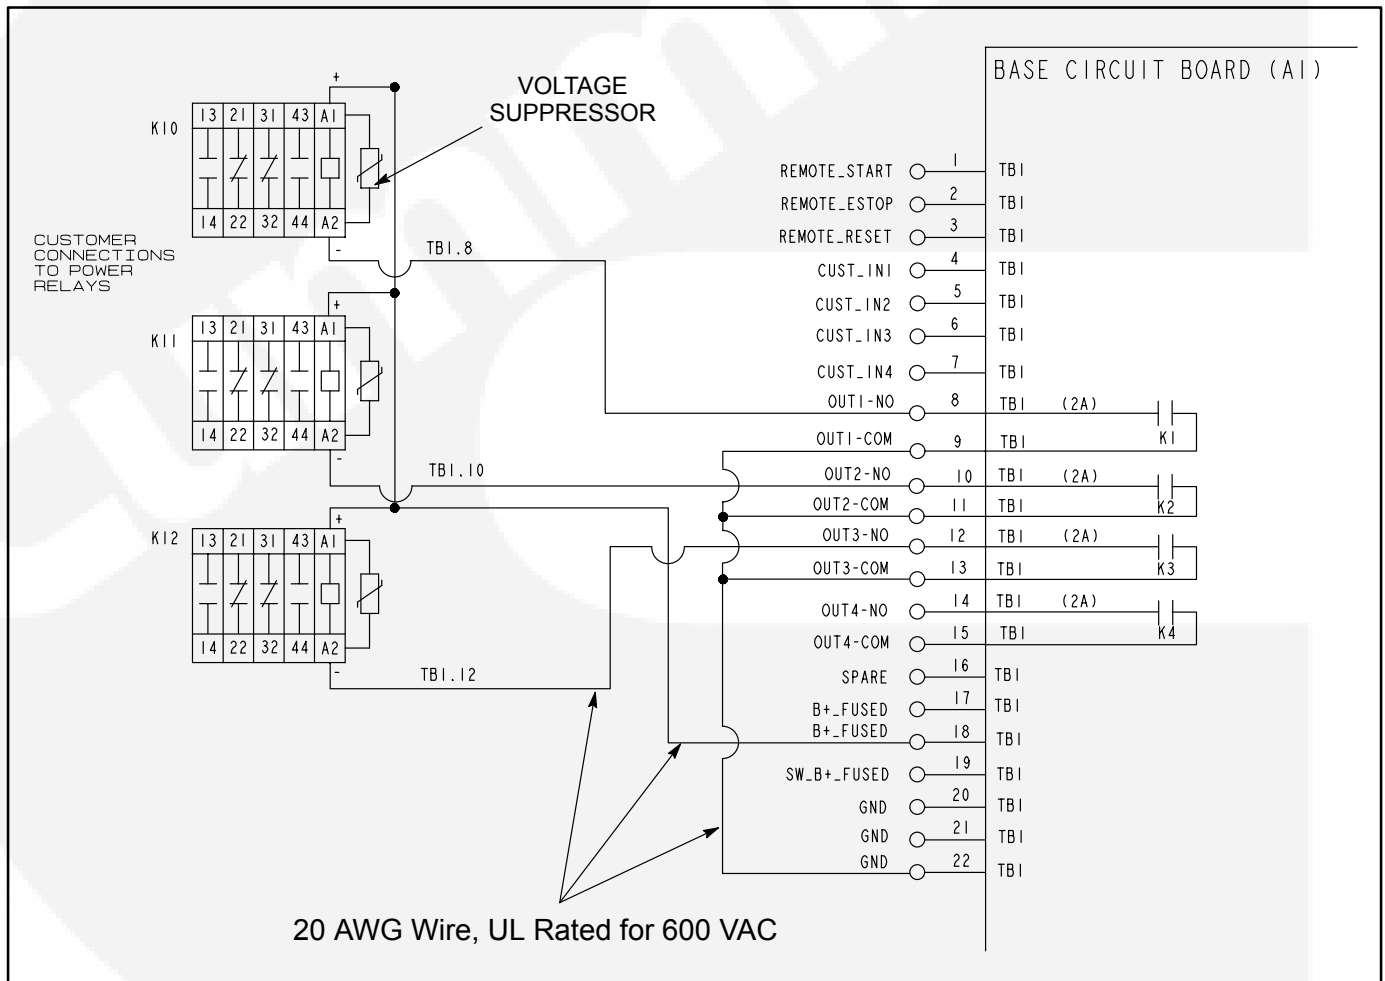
BASE CIRCUIT BOARD (A1)

VOLTAGE SUPPRESSOR

K10

+

13 21 31 43 A1

14 22 32 44 A2

-

CUSTOMER CONNECTIONS TO POWER RELAYS

TB1.8

K11

+

13 21 31 43 A1

14 22 32 44 A2

-

TB1.10

K12

+

13 21 31 43 A1

14 22 32 44 A2

-

TB1.12

REMOTE_START 1 TB1
REMOTE_ESTOP 2 TB1
REMOTE_RESET 3 TB1
CUST_IN1 4 TB1
CUST_IN2 5 TB1
CUST_IN3 6 TB1
CUST_IN4 7 TB1
OUT1-NO 8 TB1 (2A)
K1
OUT1-COM 9 TB1
OUT2-NO 10 TB1 (2A)
OUT2-COM 11 TB1
K2
OUT3-NO 12 TB1 (2A)
OUT3-COM 13 TB1
K3
OUT4-NO 14 TB1 (2A)
OUT4-COM 15 TB1
K4
SPARE 16 TB1
B+_FUSED 17 TB1
B+_FUSED 18 TB1
SW_B+_FUSED 19 TB1
GND 20 TB1
GND 21 TB1
GND 22 TB1

20 AWG Wire, UL Rated for 600 VAC